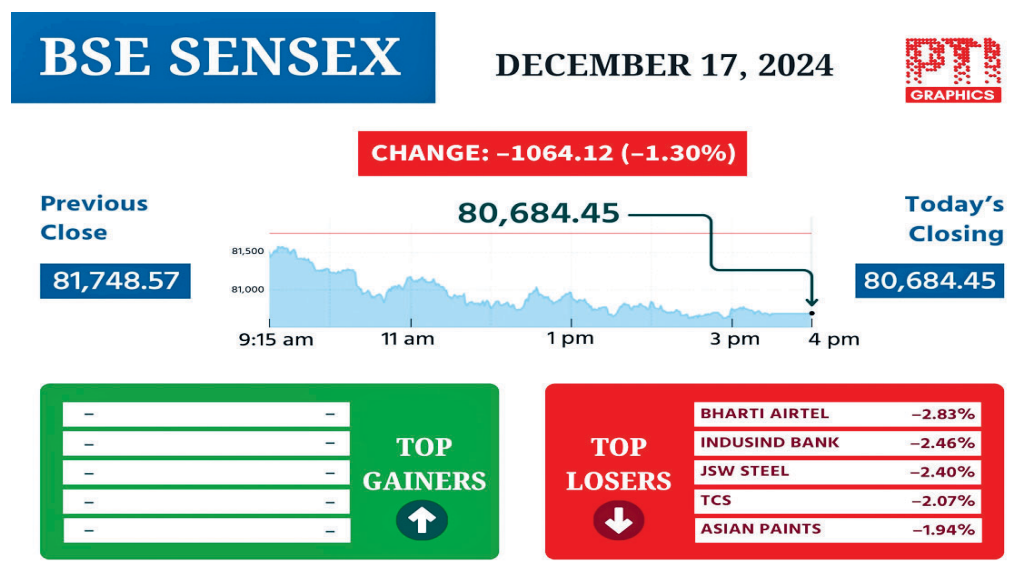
BSE SENSEX

DECEMBER 17, 2024

PTI GRAPHICS

CHANGE: –1064.12 (–1.30%)

Previous Close

81,748.57

80,684.45

81,500

81,000

9:15 am 11 am 1 pm 3 pm 4 pm

Today's Closing

80,684.45

| – | – |
|---|---|
| – | – |
| – | – |
| – | – |
| – | – |

TOP GAINERS

TOP LOSERS

| BHARTI AIRTEL | –2.83% |
|---|---|
| INDUSIND BANK | –2.46% |
| JSW STEEL | –2.40% |
| TCS | –2.07% |
| ASIAN PAINTS | –1.94% |